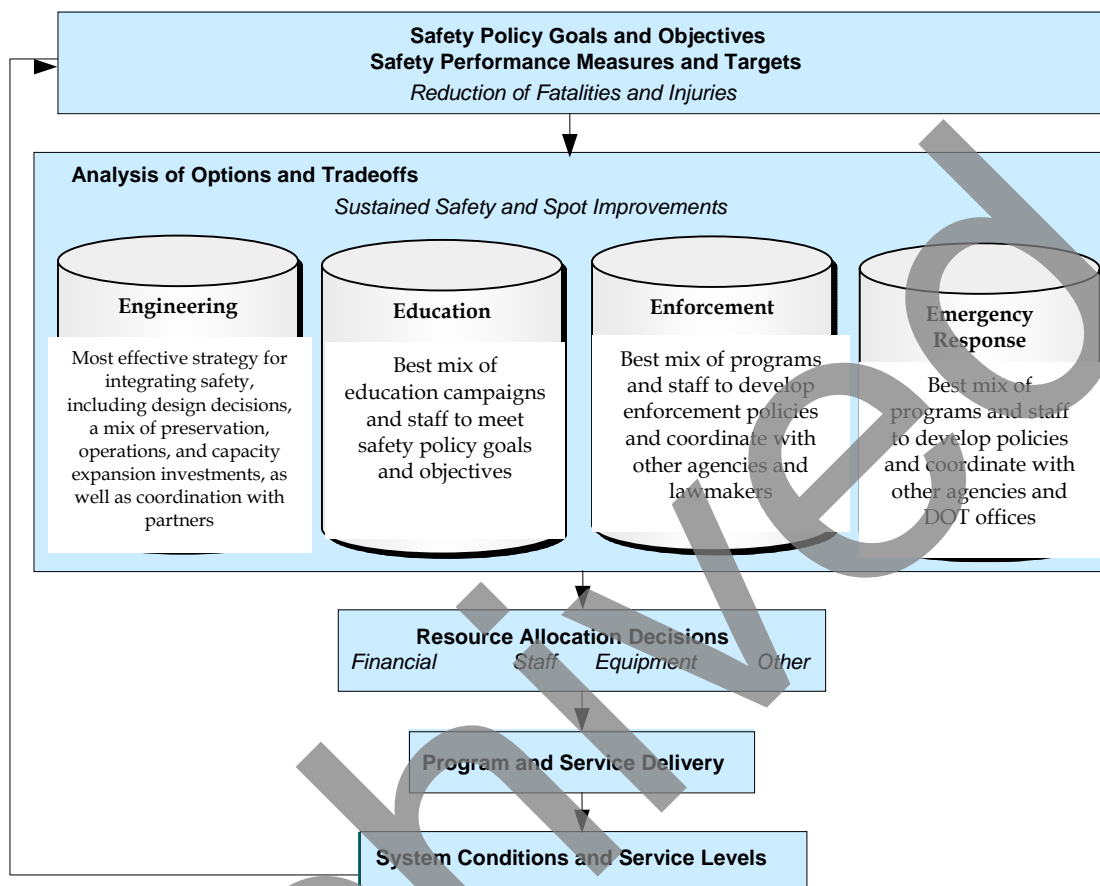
Safety Policy Goals and Objectives
Safety Performance Measures and Targets
*Reduction of Fatalities and Injuries*

Analysis of Options and Tradeoffs
*Sustained Safety and Spot Improvements*

Engineering
Most effective strategy for integrating safety, including design decisions, a mix of preservation, operations, and capacity expansion investments, as well as coordination with partners

Education
Best mix of education campaigns and staff to meet safety policy goals and objectives

Enforcement
Best mix of programs and staff to develop enforcement policies and coordinate with other agencies and lawmakers

Emergency Response
Best mix of programs and staff to develop policies and coordinate with other agencies and DOT offices

Resource Allocation Decisions
*Financial Staff Equipment Other*

Program and Service Delivery

System Conditions and Service Levels

Archived